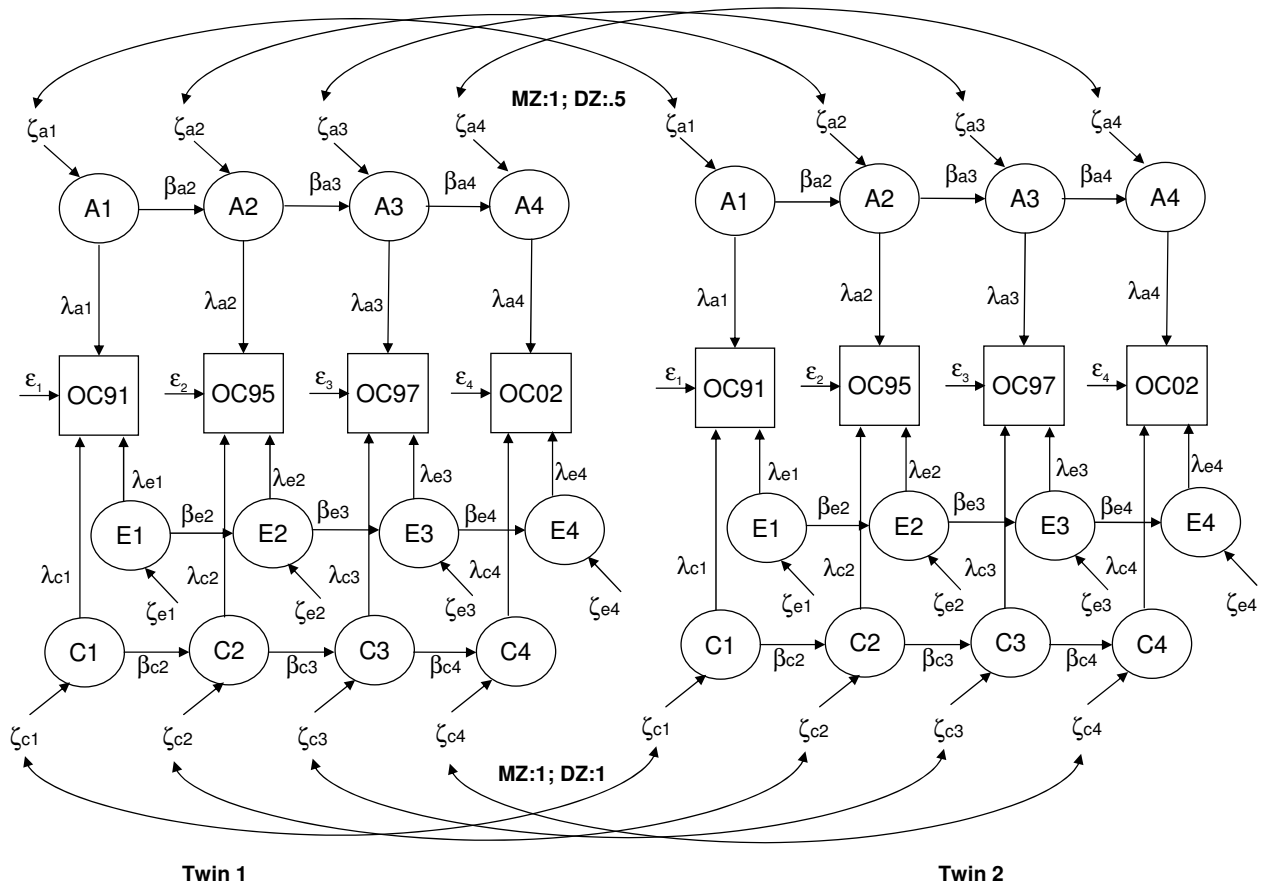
MZ:1; DZ:.5

$\zeta_{a1}$ $\zeta_{a2}$ $\zeta_{a3}$ $\zeta_{a4}$

A1 $\beta_{a2}$ A2 $\beta_{a3}$ A3 $\beta_{a4}$ A4

$\lambda_{a1}$ $\lambda_{a2}$ $\lambda_{a3}$ $\lambda_{a4}$

$\varepsilon_1$ OC91 $\varepsilon_2$ OC95 $\varepsilon_3$ OC97 $\varepsilon_4$ OC02

$\lambda_{e1}$ $\lambda_{e2}$ $\lambda_{e3}$ $\lambda_{e4}$

E1 $\beta_{e2}$ E2 $\beta_{e3}$ E3 $\beta_{e4}$ E4

$\lambda_{c1}$ $\lambda_{c2}$ $\lambda_{c3}$ $\lambda_{c4}$

$\zeta_{e1}$ $\zeta_{e2}$ $\zeta_{e3}$ $\zeta_{e4}$

C1 $\beta_{c2}$ C2 $\beta_{c3}$ C3 $\beta_{c4}$ C4

$\zeta_{c1}$ $\zeta_{c2}$ $\zeta_{c3}$ $\zeta_{c4}$

$\zeta_{a1}$ $\zeta_{a2}$ $\zeta_{a3}$ $\zeta_{a4}$

A1 $\beta_{a2}$ A2 $\beta_{a3}$ A3 $\beta_{a4}$ A4

$\lambda_{a1}$ $\lambda_{a2}$ $\lambda_{a3}$ $\lambda_{a4}$

$\varepsilon_1$ OC91 $\varepsilon_2$ OC95 $\varepsilon_3$ OC97 $\varepsilon_4$ OC02

$\lambda_{e1}$ $\lambda_{e2}$ $\lambda_{e3}$ $\lambda_{e4}$

E1 $\beta_{e2}$ E2 $\beta_{e3}$ E3 $\beta_{e4}$ E4

$\lambda_{c1}$ $\lambda_{c2}$ $\lambda_{c3}$ $\lambda_{c4}$

$\zeta_{e1}$ $\zeta_{e2}$ $\zeta_{e3}$ $\zeta_{e4}$

C1 $\beta_{c2}$ C2 $\beta_{c3}$ C3 $\beta_{c4}$ C4

$\zeta_{c1}$ $\zeta_{c2}$ $\zeta_{c3}$ $\zeta_{c4}$

MZ:1; DZ:1

Twin 1

Twin 2